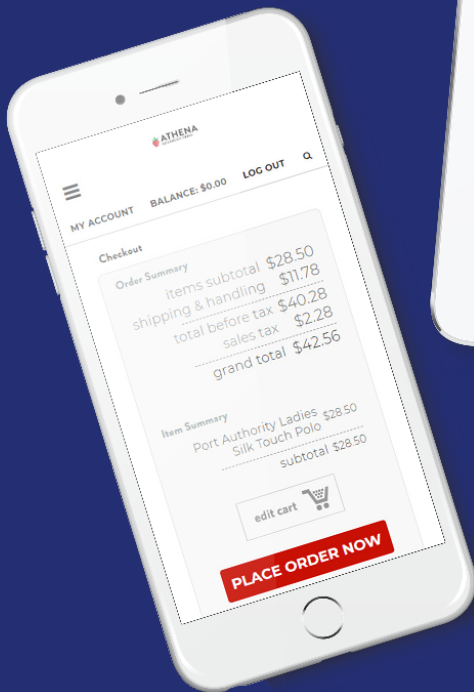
ATHENA

MY ACCOUNT BALANCE: $0.00 LOG OUT

Checkout

Order Summary
items subtotal $28.50
shipping & handling $11.78
total before tax $40.28
sales tax $2.28
grand total $42.56

Item Summary
Port Authority Ladies Silk Touch Polo $28.50
subtotal $28.50

edit cart

PLACE ORDER NOW